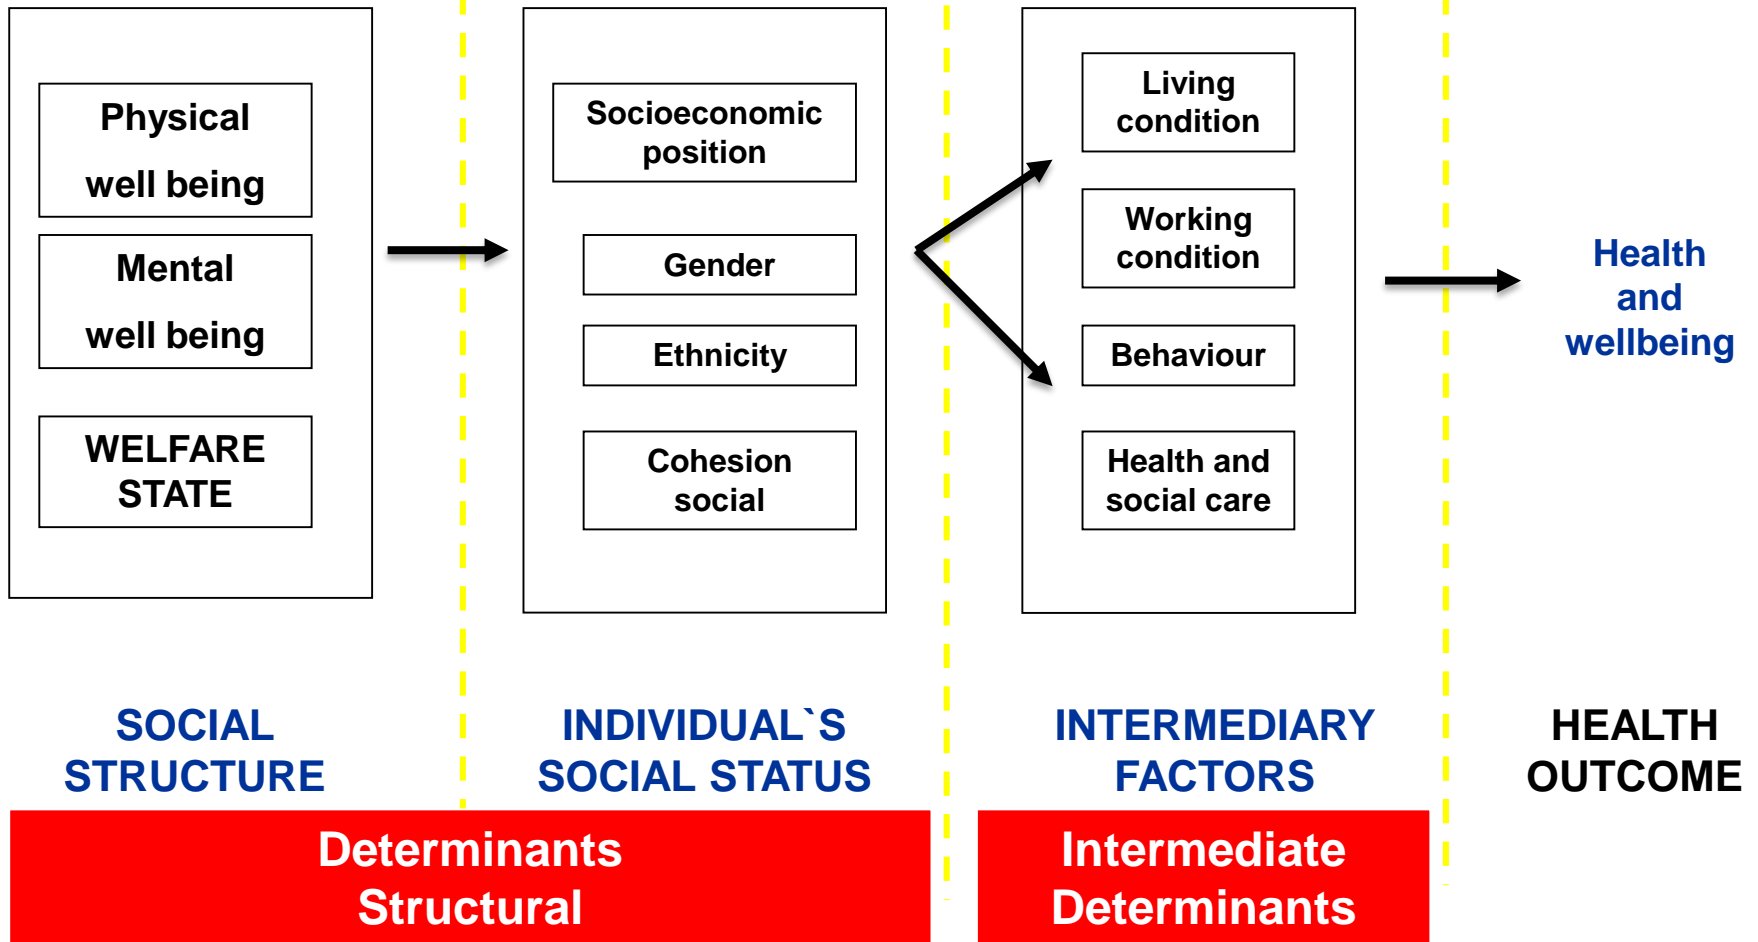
Physical
well being

Mental
well being

WELFARE STATE

Socioeconomic position

Gender

Ethnicity

Cohesion social

Living condition

Working condition

Behaviour

Health and social care

Health and wellbeing

SOCIAL STRUCTURE

INDIVIDUAL`S SOCIAL STATUS

INTERMEDIARY FACTORS

HEALTH OUTCOME

Determinants Structural

Intermediate Determinants